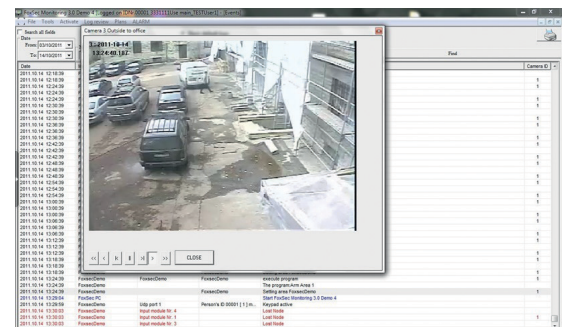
FoxSec Monitoring 3.0 Demo 4 [Logged on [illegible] (User mode: TEST User 1) - Events]

File Tools Activate Log review Plans ALARM

Search all fields

Date

From 03/10/2011

To 14/10/2011

Find

Date

Camera ID

2011.10.14 12:18:39
2011.10.14 12:18:39
2011.10.14 12:24:39
2011.10.14 12:24:39
2011.10.14 12:24:39
2011.10.14 12:30:39
2011.10.14 12:30:39
2011.10.14 12:30:39
2011.10.14 12:36:39
2011.10.14 12:36:39
2011.10.14 12:42:39
2011.10.14 12:42:39
2011.10.14 12:48:39
2011.10.14 12:48:39
2011.10.14 12:48:39
2011.10.14 12:54:39
2011.10.14 12:54:39
2011.10.14 13:00:39
2011.10.14 13:00:39
2011.10.14 13:06:39
2011.10.14 13:06:39
2011.10.14 13:06:39
2011.10.14 13:12:39
2011.10.14 13:12:39
2011.10.14 13:18:39
2011.10.14 13:18:39
2011.10.14 13:18:39
2011.10.14 13:24:39
2011.10.14 13:24:39
2011.10.14 13:29:04
2011.10.14 13:29:59
2011.10.14 13:30:03
2011.10.14 13:30:03
2011.10.14 13:30:03

Camera 3 Outside to office

3 - 2011-10-14
13:24:49.187

<< < > || |< >> CLOSE

| | | | |
|---|---|---|---|
| FoxsecDemo | FoxsecDemo | FoxsecDemo | execute program |
| FoxsecDemo | FoxsecDemo | | The program Arm Area 1 |
| FoxsecDemo | | FoxsecDemo | Setting area FoxsecDemo |
| FoxSec PC | | | Start FoxSec Monitoring 3.0 Demo 4 |
| FoxsecDemo | Udp port 1 | Person's ID 00001 [ 1 ] m... | Keypad active |
| FoxsecDemo | Input module Nr. 4 | | Lost Node |
| FoxsecDemo | Input module Nr. 1 | | Lost Node |
| FoxsecDemo | Input module Nr. 3 | | Lost Node |

1
1
1
1
1
1
1
1
1
1
1
1
1
1
1
1
1